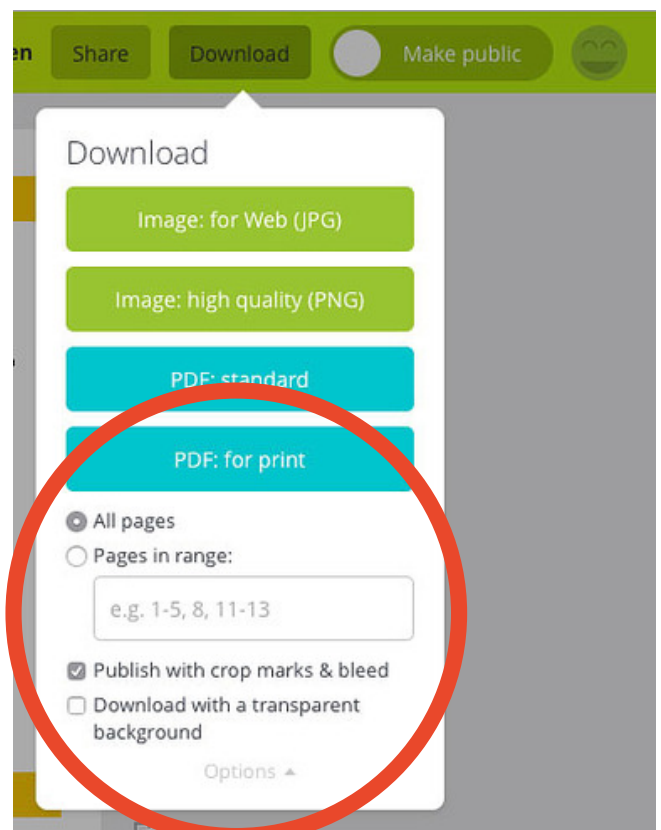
en Share Download Make public

Download

Image: for Web (JPG)

Image: high quality (PNG)

PDF: standard

PDF: for print

All pages

Pages in range:

e.g. 1-5, 8, 11-13

Publish with crop marks & bleed

Download with a transparent background

Options